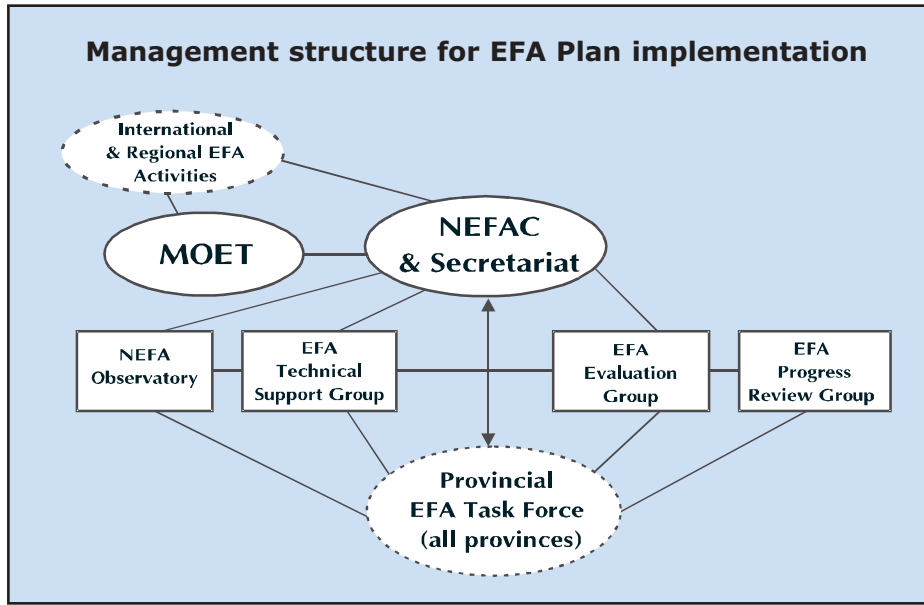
Management structure for EFA Plan implementation

International & Regional EFA Activities

MOET

NEFAC & Secretariat

NEFA Observatory

EFA Technical Support Group

EFA Evaluation Group

EFA Progress Review Group

Provincial EFA Task Force (all provinces)